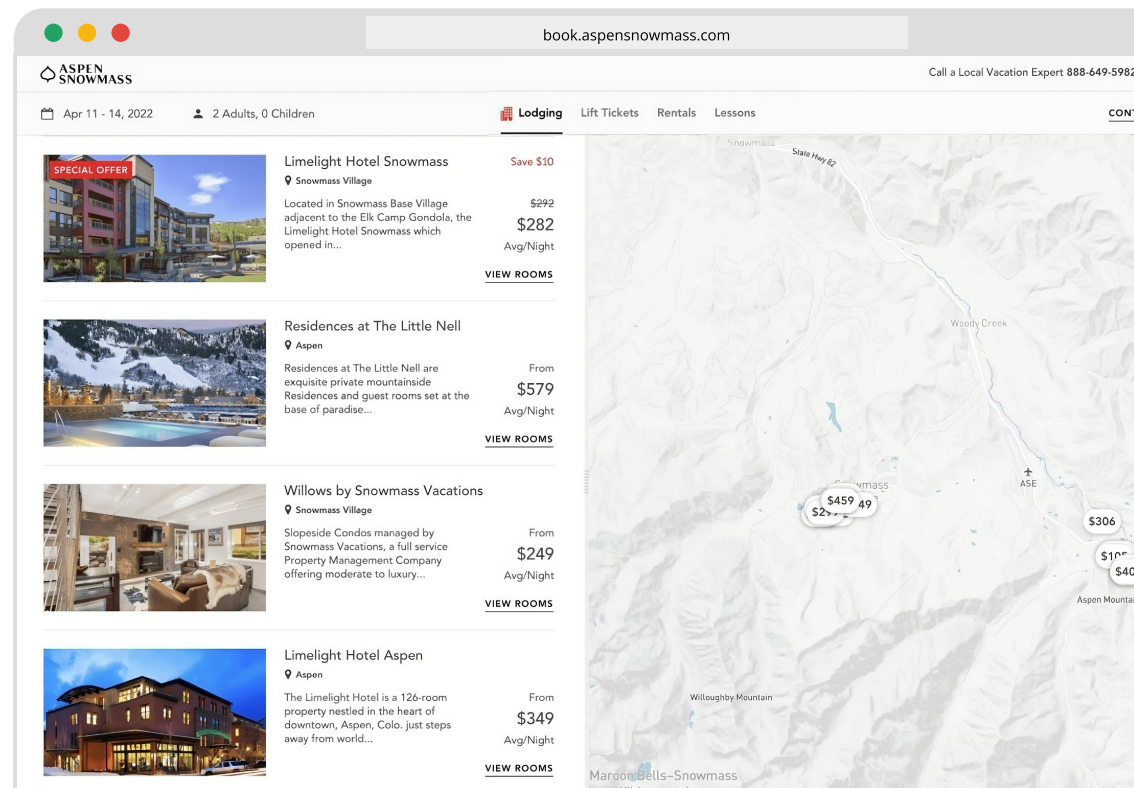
book.aspensnowmass.com

ASPEN SNOWMASS

Call a Local Vacation Expert 888-649-598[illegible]

Apr 11 - 14, 2022

2 Adults, 0 Children

Lodging Lift Tickets Rentals Lessons

CONT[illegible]

SPECIAL OFFER

Limelight Hotel Snowmass

Snowmass Village

Located in Snowmass Base Village adjacent to the Elk Camp Gondola, the Limelight Hotel Snowmass which opened in...

Save $10

$292

$282

Avg/Night

VIEW ROOMS

Residences at The Little Nell

Aspen

Residences at The Little Nell are exquisite private mountainside Residences and guest rooms set at the base of paradise...

From

$579

Avg/Night

VIEW ROOMS

Willows by Snowmass Vacations

Snowmass Village

Slopeside Condos managed by Snowmass Vacations, a full service Property Management Company offering moderate to luxury...

From

$249

Avg/Night

VIEW ROOMS

Limelight Hotel Aspen

Aspen

The Limelight Hotel is a 126-room property nestled in the heart of downtown, Aspen, Colo. just steps away from world...

From

$349

Avg/Night

VIEW ROOMS

Snowmass

State Hwy 82

Woody Creek

Snowmass

$459

$2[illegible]

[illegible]49

ASE

$306

$10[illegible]

$40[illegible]

Aspen Mounta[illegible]

Willoughby Mountain

Maroon Bells–Snowmass